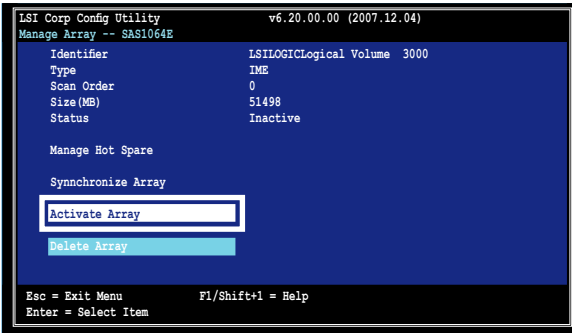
LSI Corp Config Utility v6.20.00.00 (2007.12.04)
Manage Array -- SAS1064E

| | |
|---|---|
| Identifier | LSILOGICLogical Volume 3000 |
| Type | IME |
| Scan Order | 0 |
| Size(MB) | 51498 |
| Status | Inactive |

Manage Hot Spare

Synnchronize Array

Activate Array

Delete Array

Esc = Exit Menu F1/Shift+1 = Help
Enter = Select Item